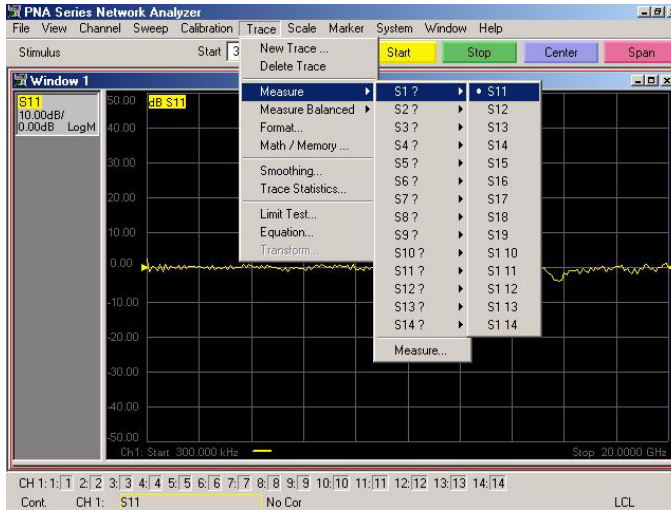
PNA Series Network Analyzer

File View Channel Sweep Calibration Trace Scale Marker System Window Help

Stimulus Start 3

Start Stop Center Span

Window 1

S11
10.00dB/
0.00dB LogM

dB S11

50.00
40.00
30.00
20.00
10.00
0.00
-10.00
-20.00
-30.00
-40.00
-50.00

Ch1: Start 300.000 kHz

Stop 20.0000 GHz

New Trace ...
Delete Trace
Measure
Measure Balanced
Format...
Math / Memory ...
Smoothing...
Trace Statistics...
Limit Test...
Equation...
Transform...

S1 ?
S2 ?
S3 ?
S4 ?
S5 ?
S6 ?
S7 ?
S8 ?
S9 ?
S10 ?
S11 ?
S12 ?
S13 ?
S14 ?
Measure...

• S11
S12
S13
S14
S15
S16
S17
S18
S19
S1 10
S1 11
S1 12
S1 13
S1 14

CH 1: 1: 1 2: 2 3: 3 4: 4 5: 5 6: 6 7: 7 8: 8 9: 9 10: 10 11: 11 12: 12 13: 13 14: 14

Cont. CH 1: S11 No Cor LCL